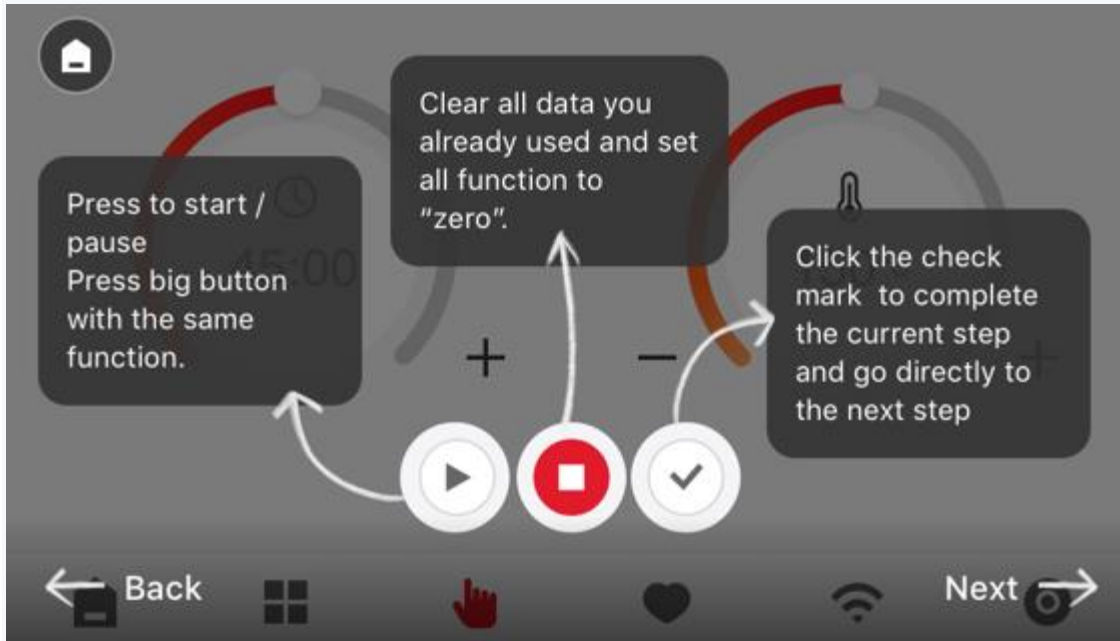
Clear all data you already used and set all function to "zero".

Press to start / pause
Press big button with the same function.

Click the check mark to complete the current step and go directly to the next step

45:00

+

−

+

Back

Next